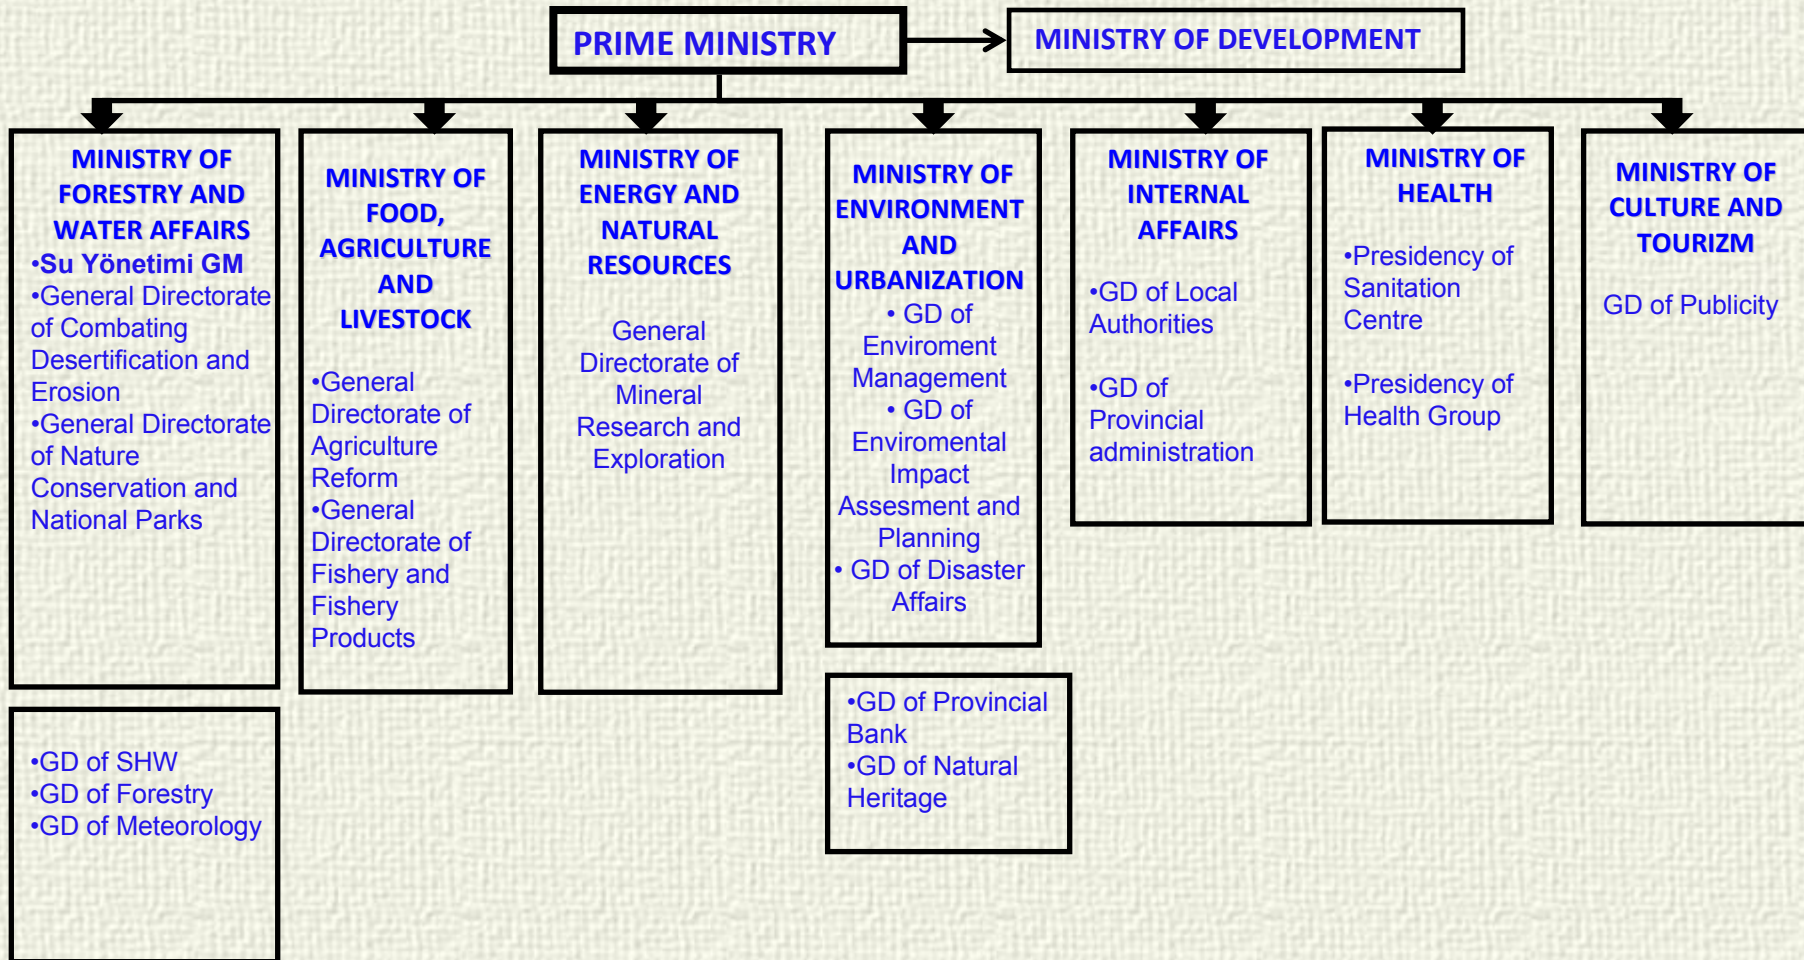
PRIME MINISTRY

MINISTRY OF DEVELOPMENT

MINISTRY OF FORESTRY AND WATER AFFAIRS
•Su Yönetimi GM
•General Directorate of Combating Desertification and Erosion
•General Directorate of Nature Conservation and National Parks

•GD of SHW
•GD of Forestry
•GD of Meteorology

MINISTRY OF FOOD, AGRICULTURE AND LIVESTOCK
•General Directorate of Agriculture Reform
•General Directorate of Fishery and Fishery Products

MINISTRY OF ENERGY AND NATURAL RESOURCES
General Directorate of Mineral Research and Exploration

MINISTRY OF ENVIRONMENT AND URBANIZATION
• GD of Enviroment Management
• GD of Enviromental Impact Assesment and Planning
• GD of Disaster Affairs

•GD of Provincial Bank
•GD of Natural Heritage

MINISTRY OF INTERNAL AFFAIRS
•GD of Local Authorities
•GD of Provincial administration

MINISTRY OF HEALTH
•Presidency of Sanitation Centre
•Presidency of Health Group

MINISTRY OF CULTURE AND TOURIZM
GD of Publicity